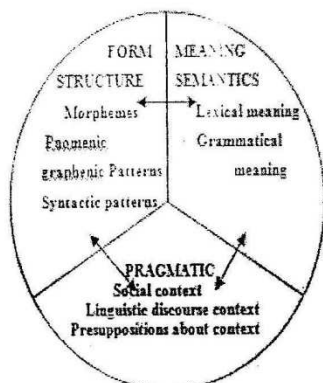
FORM STRUCTURE
Morphemes
Paomenic graphenic Patterns
Syntactic patterns

MEANING SEMANTICS
Lexical meaning
Grammatical meaning

PRAGMATIC
Social context
Linguistic discourse context
Presuppositions about context